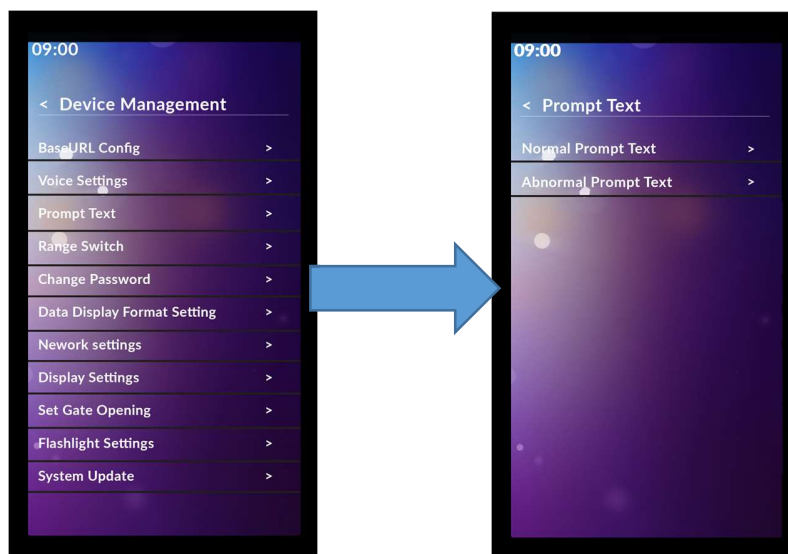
09:00

< Device Management

BaseURL Config >

Voice Settings >

Prompt Text >

Range Switch >

Change Password >

Data Display Format Setting >

Nework settings >

Display Settings >

Set Gate Opening >

Flashlight Settings >

System Update >

09:00

< Prompt Text

Normal Prompt Text >

Abnormal Prompt Text >